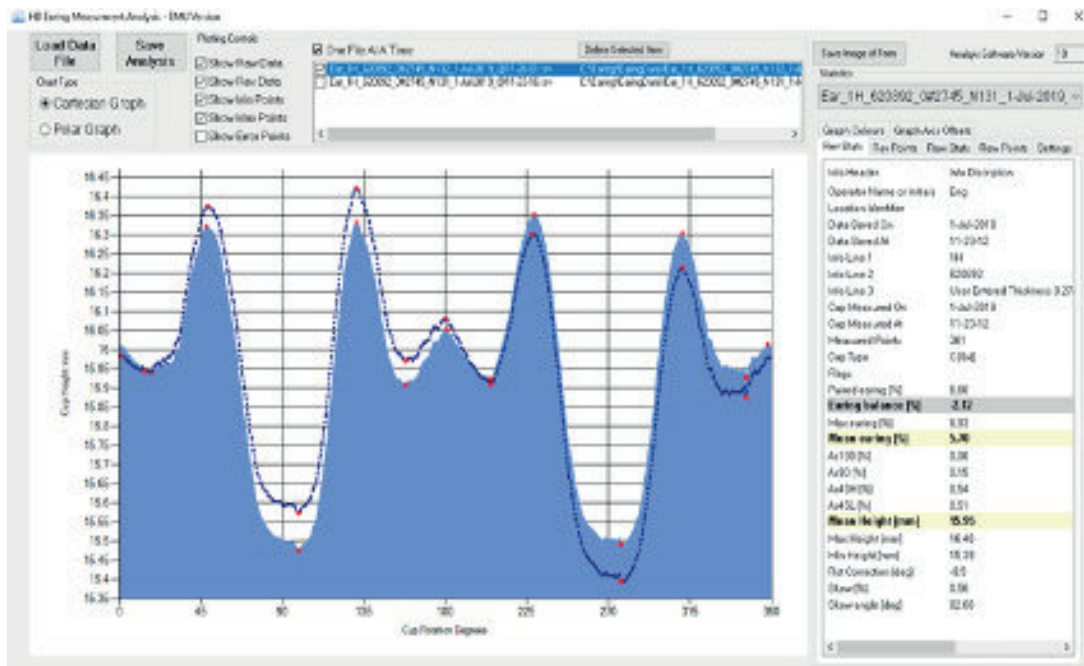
HB Earing Measurement Analysis - EMU Version

Load Data File

Save Analysis

Plotting Controls

Show Mean Data

Show Raw Data

Show Info Points

Show Max Points

Show Extra Points

Chart Type

Cartesian Graph

Polar Graph

One File At A Time

Delete Selected Item

Ear_1H_620392_0#2745_N131_1-Jul-2019_0911-23.09.xm

Ear_1H_620392_0#2745_N131_1-Jul-2019_0911-23.10.xm

Save Image of Form

Analysis Software Version

Statistics

Ear_1H_620392_0#2745_N131_1-Jul-2019

Graph Colours

Graph Axis Offsets

Item Stats

Cup Points

Raw Stats

Raw Points

Settings

| Info Header | Info Description |
|---|---|
| Operator Name or Initials | Eng |
| Location Identifier | |
| Data Stored On | 1-Jul-2019 |
| Data Stored At | 11-23:12 |
| Info Line 1 | 1H |
| Info Line 2 | 620392 |
| Info Line 3 | User Entered Thickness: 0.27 |
| Cup Measured On | 1-Jul-2019 |
| Cup Measured At | 11-23:12 |
| Measured Points | 361 |
| Cup Type | C(64) |
| Flags | |
| Paired earing [%] | 0.00 |
| Earing balance [%] | -2.12 |
| Max earing [%] | 6.93 |
| Mean earing [%] | 5.70 |
| Ae100 [%] | 0.00 |
| Ae90 [%] | 0.15 |
| Ae45H [%] | 0.54 |
| Ae45L [%] | 0.51 |
| Mean Height [mm] | 15.95 |
| Max Height [mm] | 16.40 |
| Min Height [mm] | 15.38 |
| Rot Correction [deg] | -0.5 |
| Skew [%] | 0.56 |
| Skew angle [deg] | 82.60 |

Cup Height mm

16.45
16.4
16.35
16.3
16.25
16.2
16.15
16.1
16.05
16
15.95
15.9
15.85
15.8
15.75
15.7
15.65
15.6
15.55
15.5
15.45
15.4
15.35

0 45 90 135 180 225 270 315 360

Cup Position Degrees